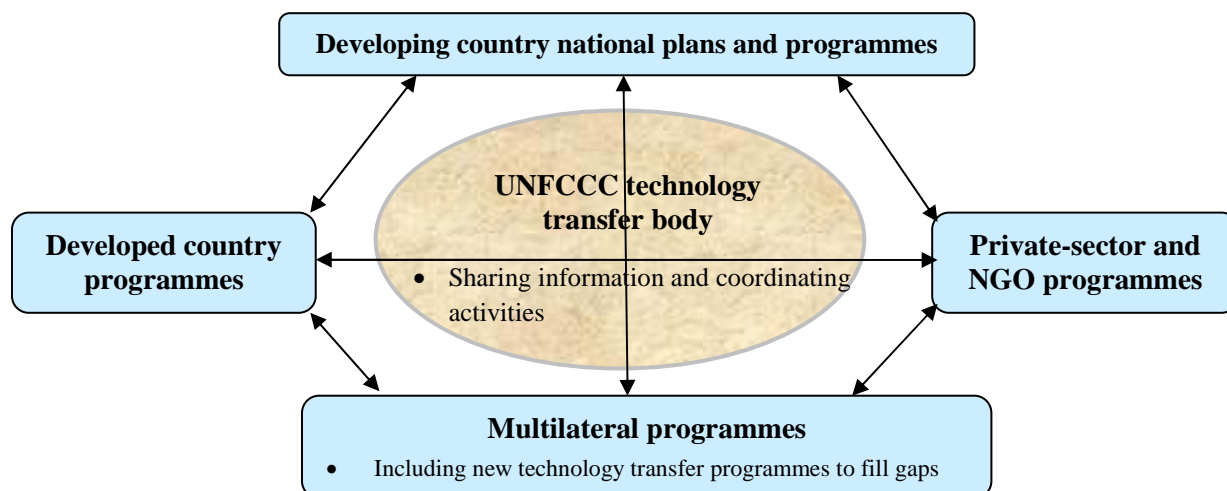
Developing country national plans and programmes

UNFCCC technology transfer body

- Sharing information and coordinating activities

Developed country programmes

Private-sector and NGO programmes

Multilateral programmes

- Including new technology transfer programmes to fill gaps